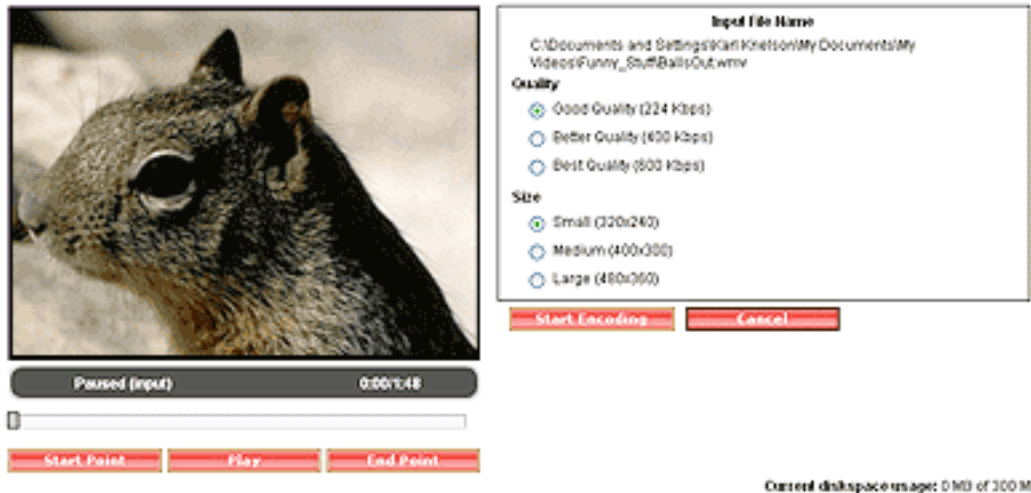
Input File Name

C:\Documents and Settings\Karl Knelson\My Documents\My Videos\Funny_Stuff\BallsOut.wmv

Quality

Good Quality (224 Kbps)

Better Quality (400 Kbps)

Best Quality (800 Kbps)

Size

Small (320x240)

Medium (400x300)

Large (480x360)

Start Encoding

Cancel

Paused (input)

0:00/1:48

Start Point

Play

End Point

Current diskspace usage: 0 MB of 300 M